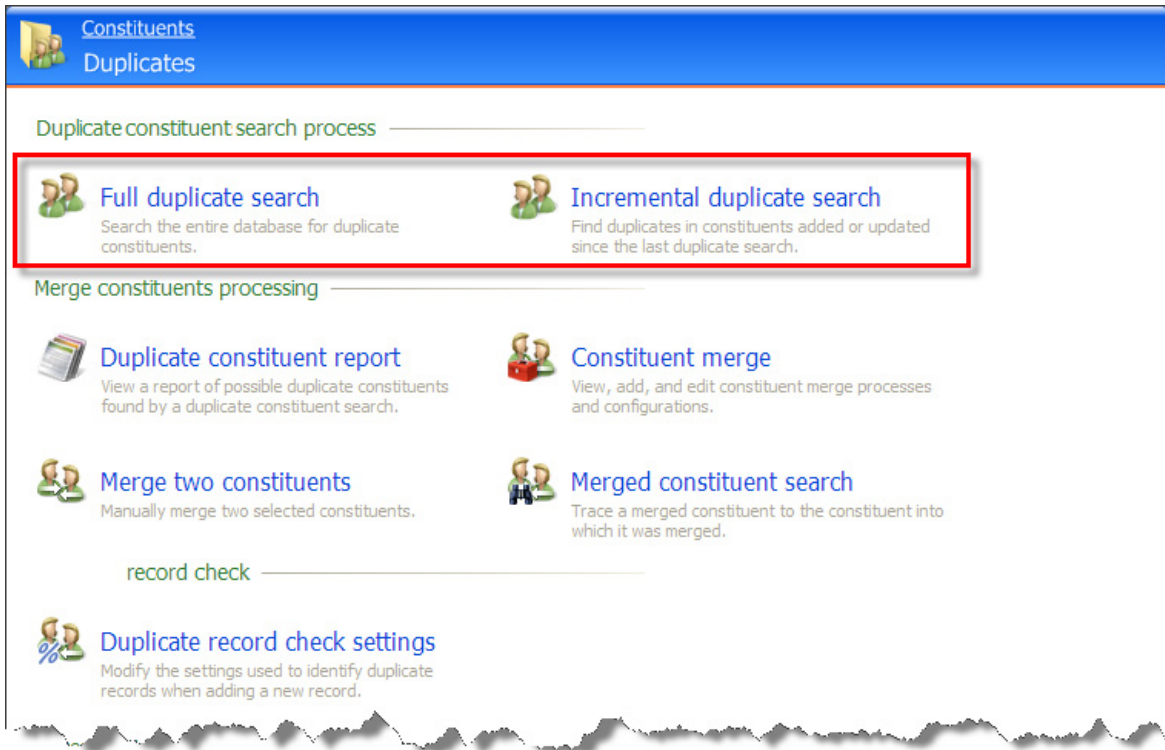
Constituents
Duplicates

Duplicate constituent search process

Full duplicate search
Search the entire database for duplicate constituents.

Incremental duplicate search
Find duplicates in constituents added or updated since the last duplicate search.

Merge constituents processing

Duplicate constituent report
View a report of possible duplicate constituents found by a duplicate constituent search.

Constituent merge
View, add, and edit constituent merge processes and configurations.

Merge two constituents
Manually merge two selected constituents.

Merged constituent search
Trace a merged constituent to the constituent into which it was merged.

record check

Duplicate record check settings
Modify the settings used to identify duplicate records when adding a new record.